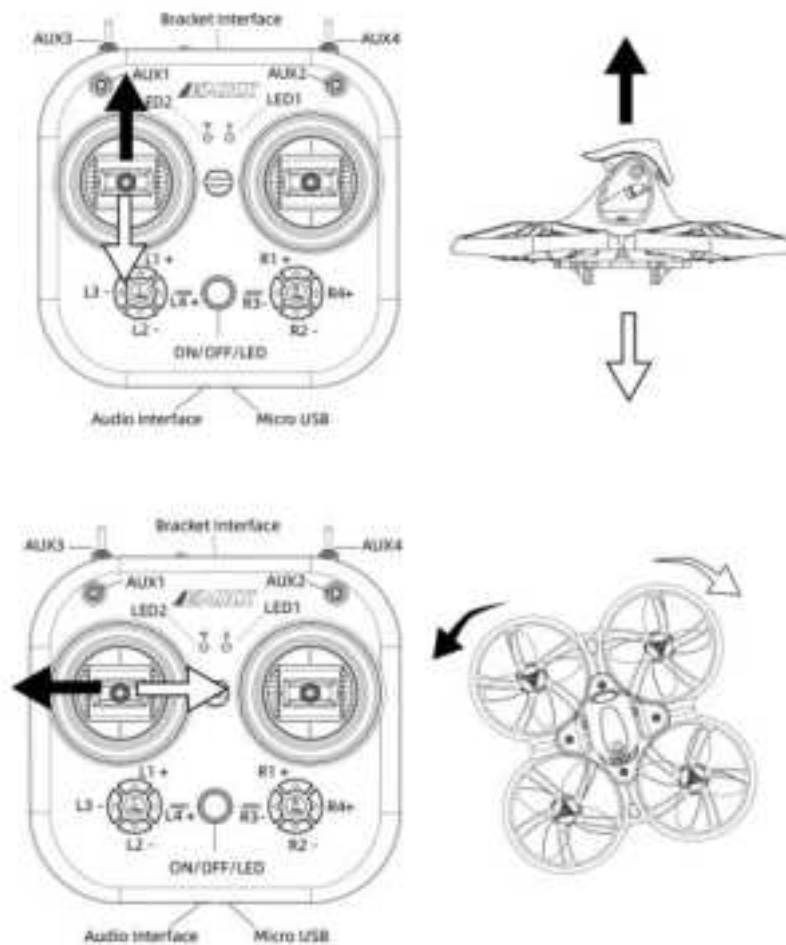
Bracket Interface
AUX3
AUX4
AUX1
AUX2
LED2
LED1
L1 +
L3 -
L4 +
R3 -
R1 +
R4+
L2 -
R2 -
ON/OFF/LED
Audio Interface
Micro USB

Bracket Interface
AUX3
AUX4
AUX1
AUX2
LED2
LED1
L1 +
L3 -
L4 +
R3 -
R1 +
R4+
L2 -
R2 -
ON/OFF/LED
Audio Interface
Micro USB